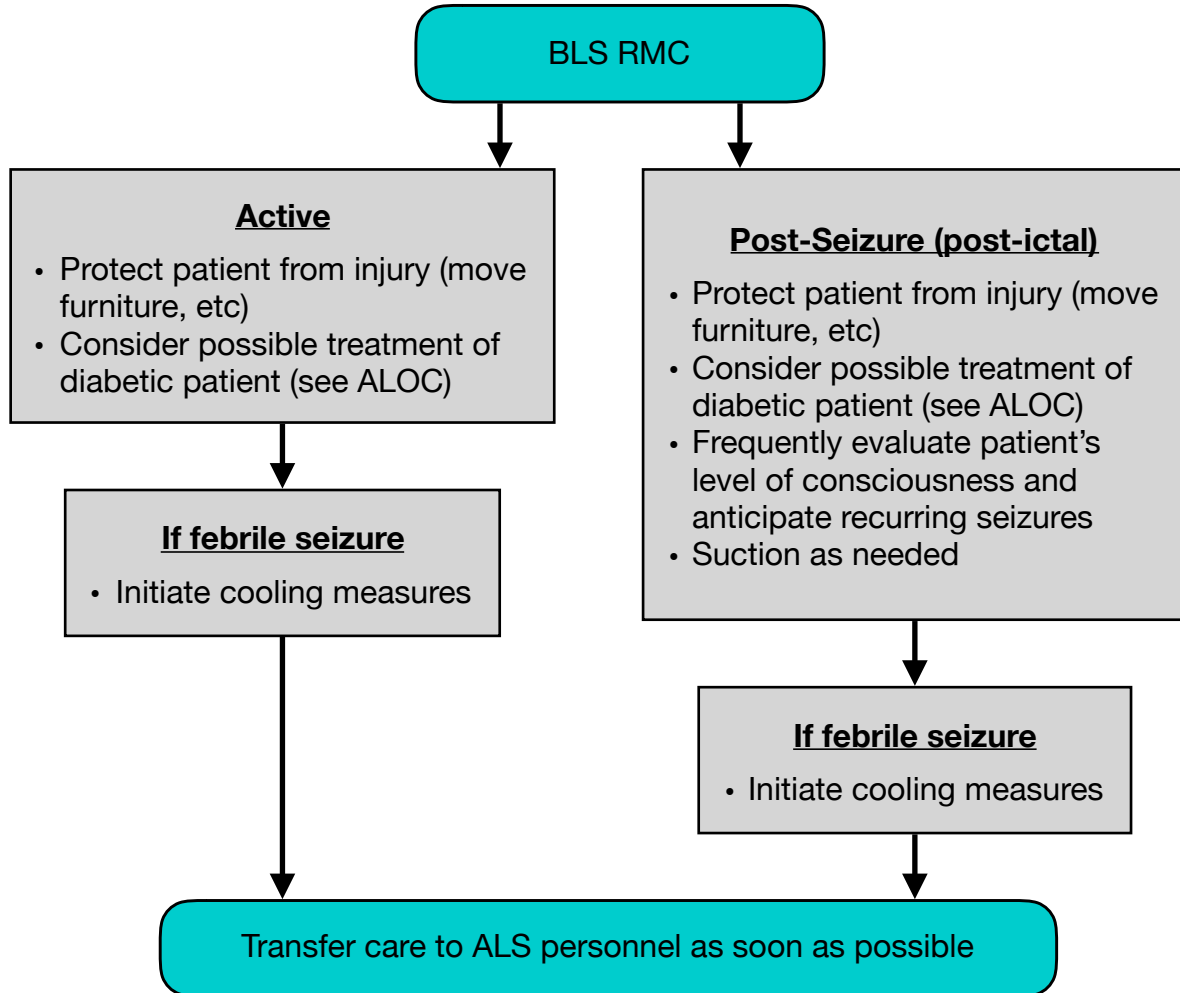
BLS RMC

Active

- Protect patient from injury (move furniture, etc)
- Consider possible treatment of diabetic patient (see ALOC)

If febrile seizure

- Initiate cooling measures

Post-Seizure (post-ictal)

- Protect patient from injury (move furniture, etc)
- Consider possible treatment of diabetic patient (see ALOC)
- Frequently evaluate patient's level of consciousness and anticipate recurring seizures
- Suction as needed

If febrile seizure

- Initiate cooling measures

Transfer care to ALS personnel as soon as possible